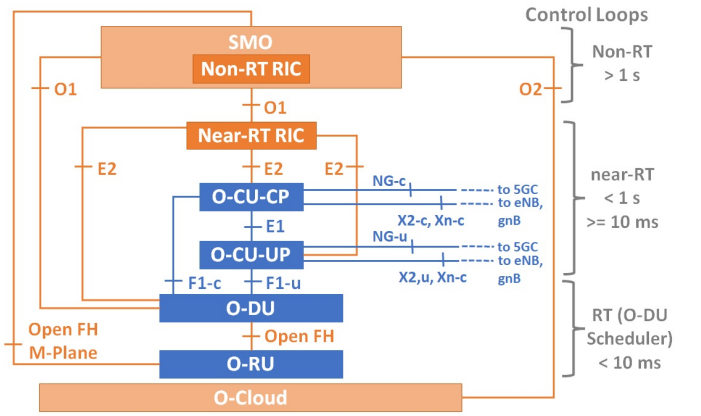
Control Loops

SMO

Non-RT RIC

Non-RT
> 1 s

O1

O1

O2

Near-RT RIC

E2

E2

E2

O-CU-CP

NG-c

to 5GC

to eNB, gnB

X2-c, Xn-c

E1

near-RT
< 1 s
>= 10 ms

O-CU-UP

NG-u

to 5GC

to eNB, gnB

X2,u, Xn-c

F1-c

F1-u

O-DU

Open FH M-Plane

Open FH

RT (O-DU Scheduler)
< 10 ms

O-RU

O-Cloud